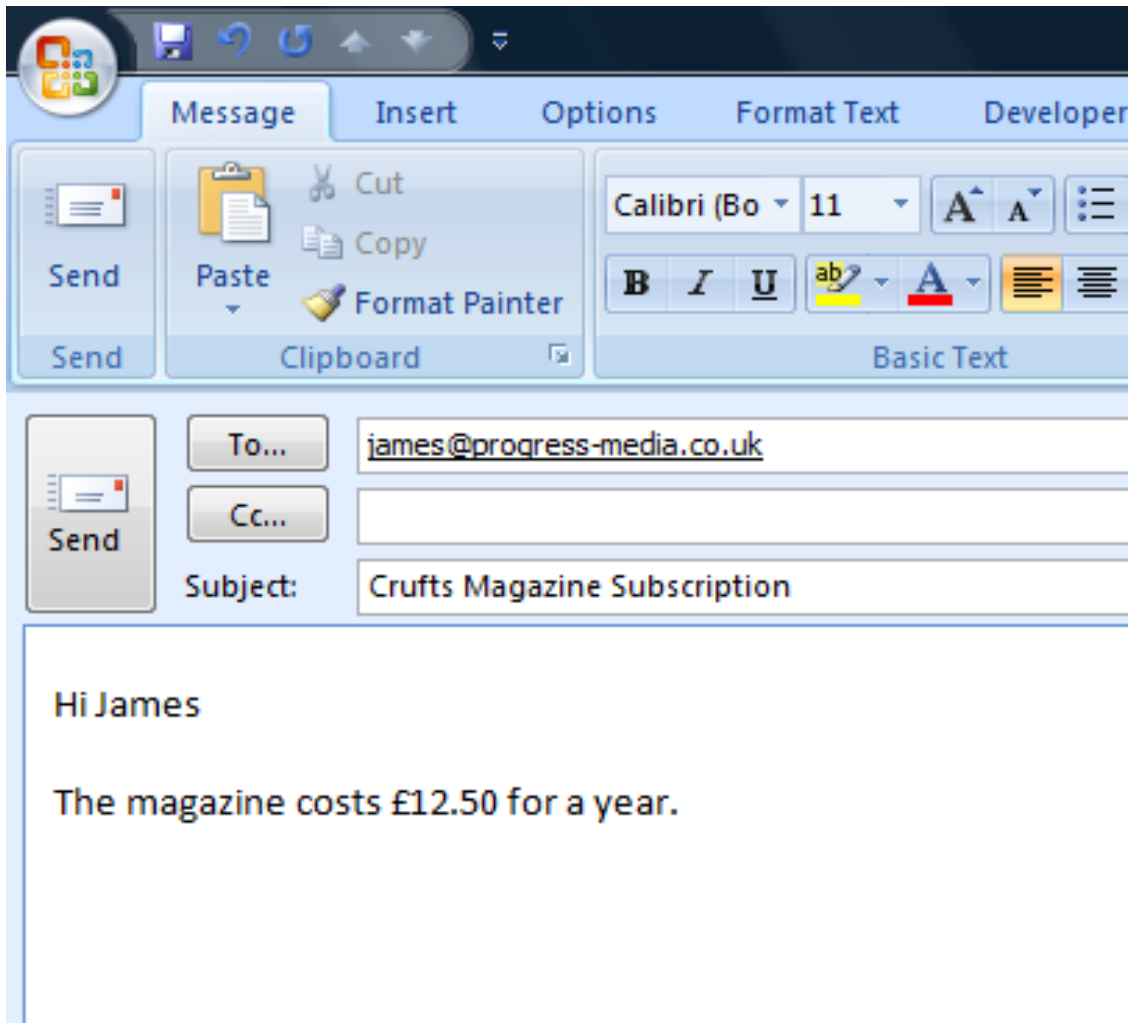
Message Insert Options Format Text Developer

Send
Send

Paste
Cut
Copy
Format Painter
Clipboard

Calibri (Bo 11
B I U
Basic Text

Send
To...
james@progress-media.co.uk
Cc...
Subject:
Crufts Magazine Subscription

Hi James

The magazine costs £12.50 for a year.